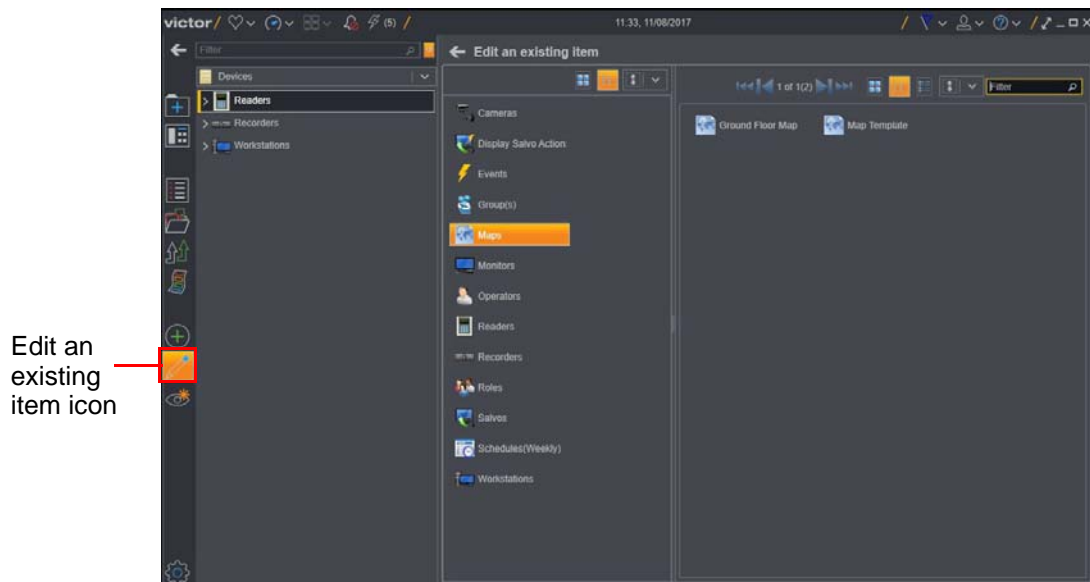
victor/

(5)

11:33, 11/08/2017

Filter

Edit an existing item

Devices

Readers

Recorders

Workstations

Cameras

Display Salvo Action

Events

Group(s)

Maps

Monitors

Operators

Readers

Recorders

Roles

Salvos

Schedules(Weekly)

Workstations

1 of 1(2)

Filter

Ground Floor Map

Map Template

Edit an existing item icon